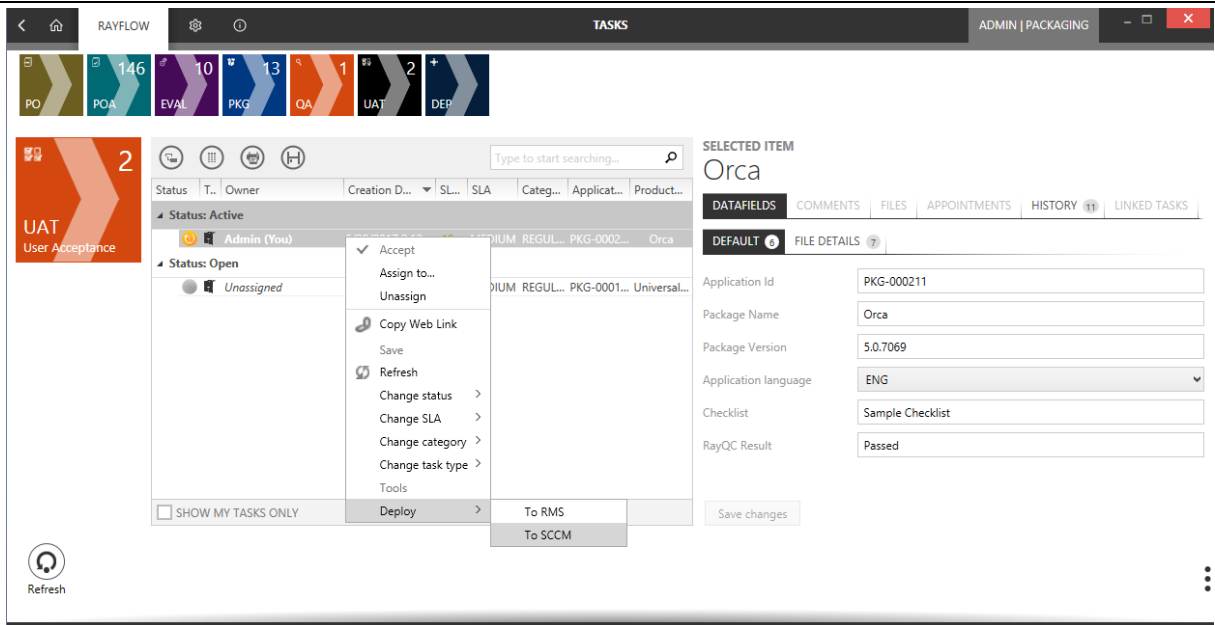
RAYFLOW

TASKS

ADMIN | PACKAGING

PO

146 POA

10 EVAL

13 PKG

1 QA

2 UAT

DEP

2

UAT
User Acceptance

Type to start searching...

| Status | T.. | Owner | Creation D... | SL... | SLA | Categ... | Applicat... | Product... |
|---|---|---|---|---|---|---|---|---|
| Status: Active | | | | | | | | |
| | | Admin (You) | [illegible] | | MEDIUM | REGUL... | PKG-0002... | Orca |
| Status: Open | | | | | | | | |
| | | Unassigned | | | DIUM | REGUL... | PKG-0001... | Universal... |

Accept
Assign to...
Unassign
Copy Web Link
Save
Refresh
Change status
Change SLA
Change category
Change task type
Tools
Deploy

To RMS
To SCCM

SHOW MY TASKS ONLY

SELECTED ITEM
Orca

DATAFIELDS COMMENTS FILES APPOINTMENTS HISTORY 11 LINKED TASKS

DEFAULT 6 FILE DETAILS 7

Application Id PKG-000211
Package Name Orca
Package Version 5.0.7069
Application language ENG
Checklist Sample Checklist
RayQC Result Passed

Save changes

Refresh